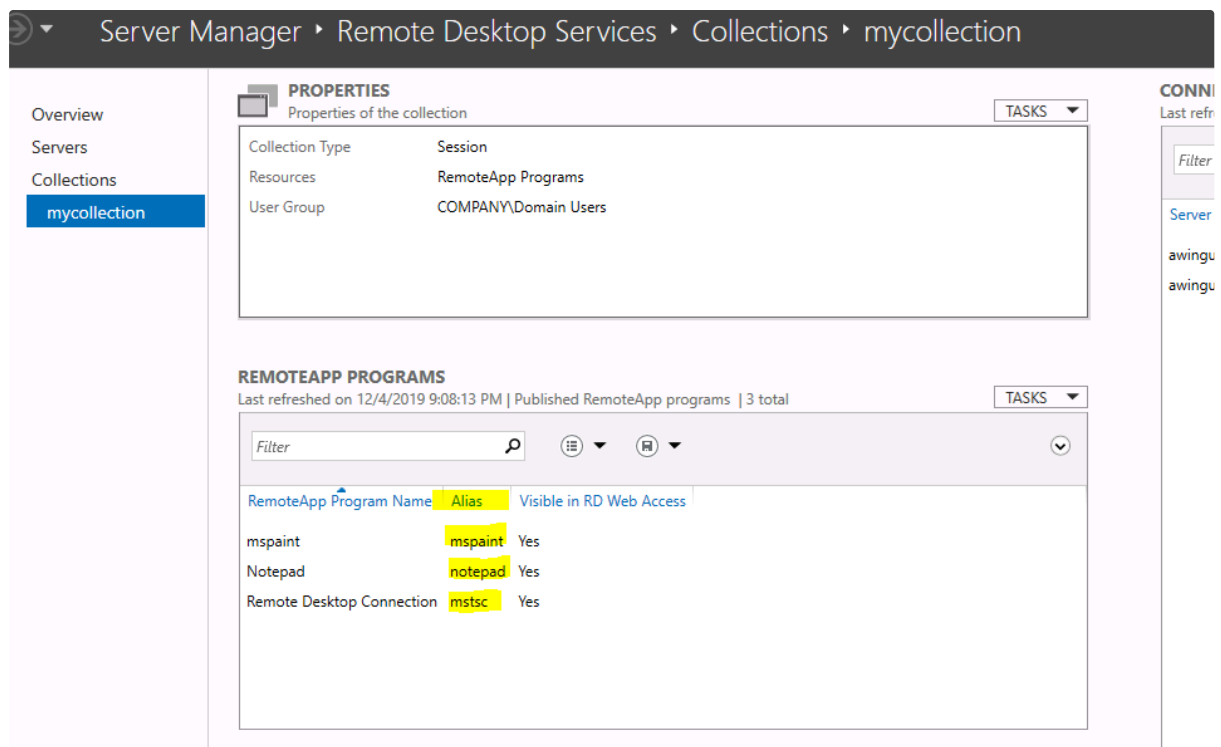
Server Manager • Remote Desktop Services • Collections • mycollection

Overview
Servers
Collections
mycollection

PROPERTIES
Properties of the collection
TASKS

| Collection Type | Session |
|---|---|
| Resources | RemoteApp Programs |
| User Group | COMPANY\Domain Users |

REMOTEAPP PROGRAMS
Last refreshed on 12/4/2019 9:08:13 PM | Published RemoteApp programs | 3 total
TASKS

Filter

| RemoteApp Program Name | Alias | Visible in RD Web Access |
|---|---|---|
| mspaint | mspaint | Yes |
| Notepad | notepad | Yes |
| Remote Desktop Connection | mstsc | Yes |

CONN
Last refr
Filter
Server
awingu
awingu